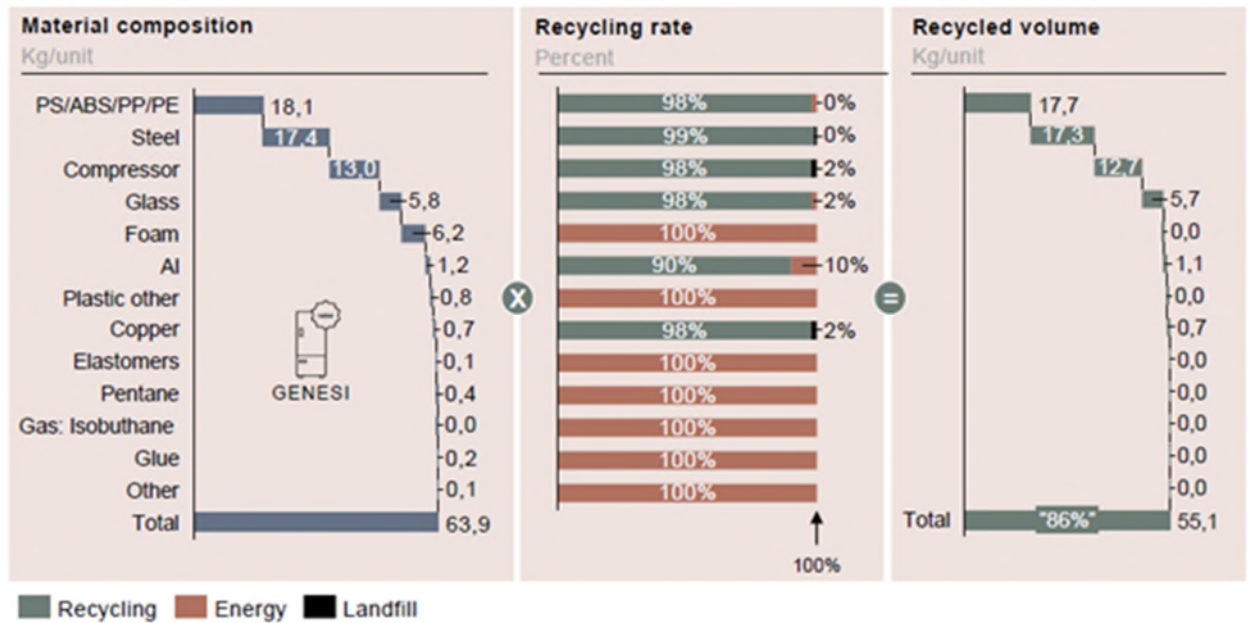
Material composition
Kg/unit

| | |
|---|---|
| PS/ABS/PP/PE | 18,1 |
| Steel | 17,4 |
| Compressor | 13,0 |
| Glass | 5,8 |
| Foam | 6,2 |
| Al | 1,2 |
| Plastic other | 0,8 |
| Copper | 0,7 |
| Elastomers | 0,1 |
| Pentane | 0,4 |
| Gas: Isobuthane | 0,0 |
| Glue | 0,2 |
| Other | 0,1 |
| Total | 63,9 |

GENESI

X

Recycling rate
Percent

| | |
|---|---|
| 98% | 0% |
| 99% | 0% |
| 98% | 2% |
| 98% | 2% |
| 100% | |
| 90% | 10% |
| 100% | |
| 98% | 2% |
| 100% | |
| 100% | |
| 100% | |
| 100% | |
| 100% | |

100%

=

Recycled volume
Kg/unit

17,7
17,3
12,7
5,7
0,0
1,1
0,0
0,7
0,0
0,0
0,0
0,0
0,0
Total "86%" 55,1

Recycling Energy Landfill